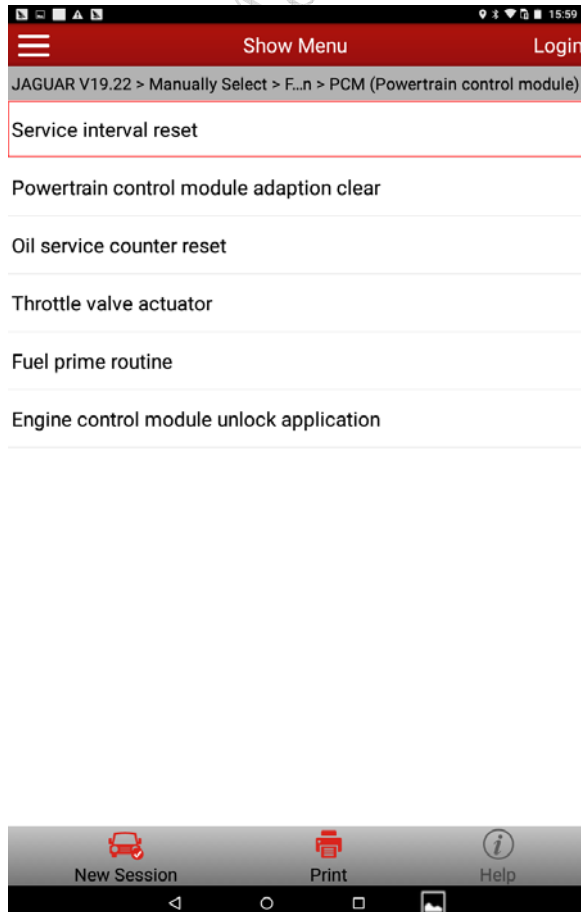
15:59

Show Menu

Login

JAGUAR V19.22 > Manually Select > F...n > PCM (Powertrain control module)

Service interval reset

Powertrain control module adaption clear

Oil service counter reset

Throttle valve actuator

Fuel prime routine

Engine control module unlock application

New Session

Print

Help